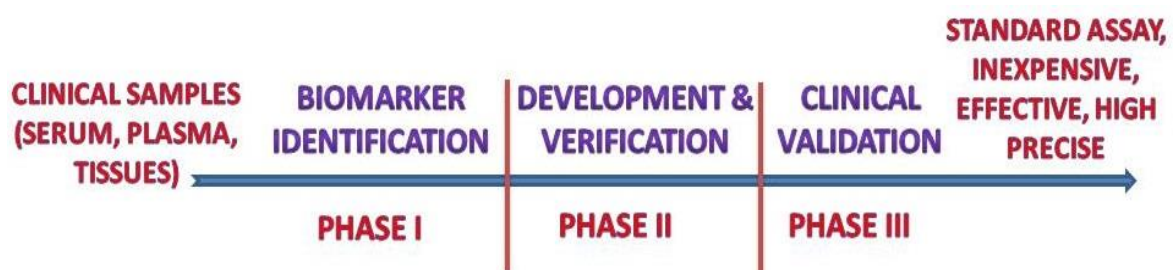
CLINICAL SAMPLES (SERUM, PLASMA, TISSUES)

BIOMARKER IDENTIFICATION

DEVELOPMENT & VERIFICATION

CLINICAL VALIDATION

STANDARD ASSAY, INEXPENSIVE, EFFECTIVE, HIGH PRECISE

PHASE I

PHASE II

PHASE III